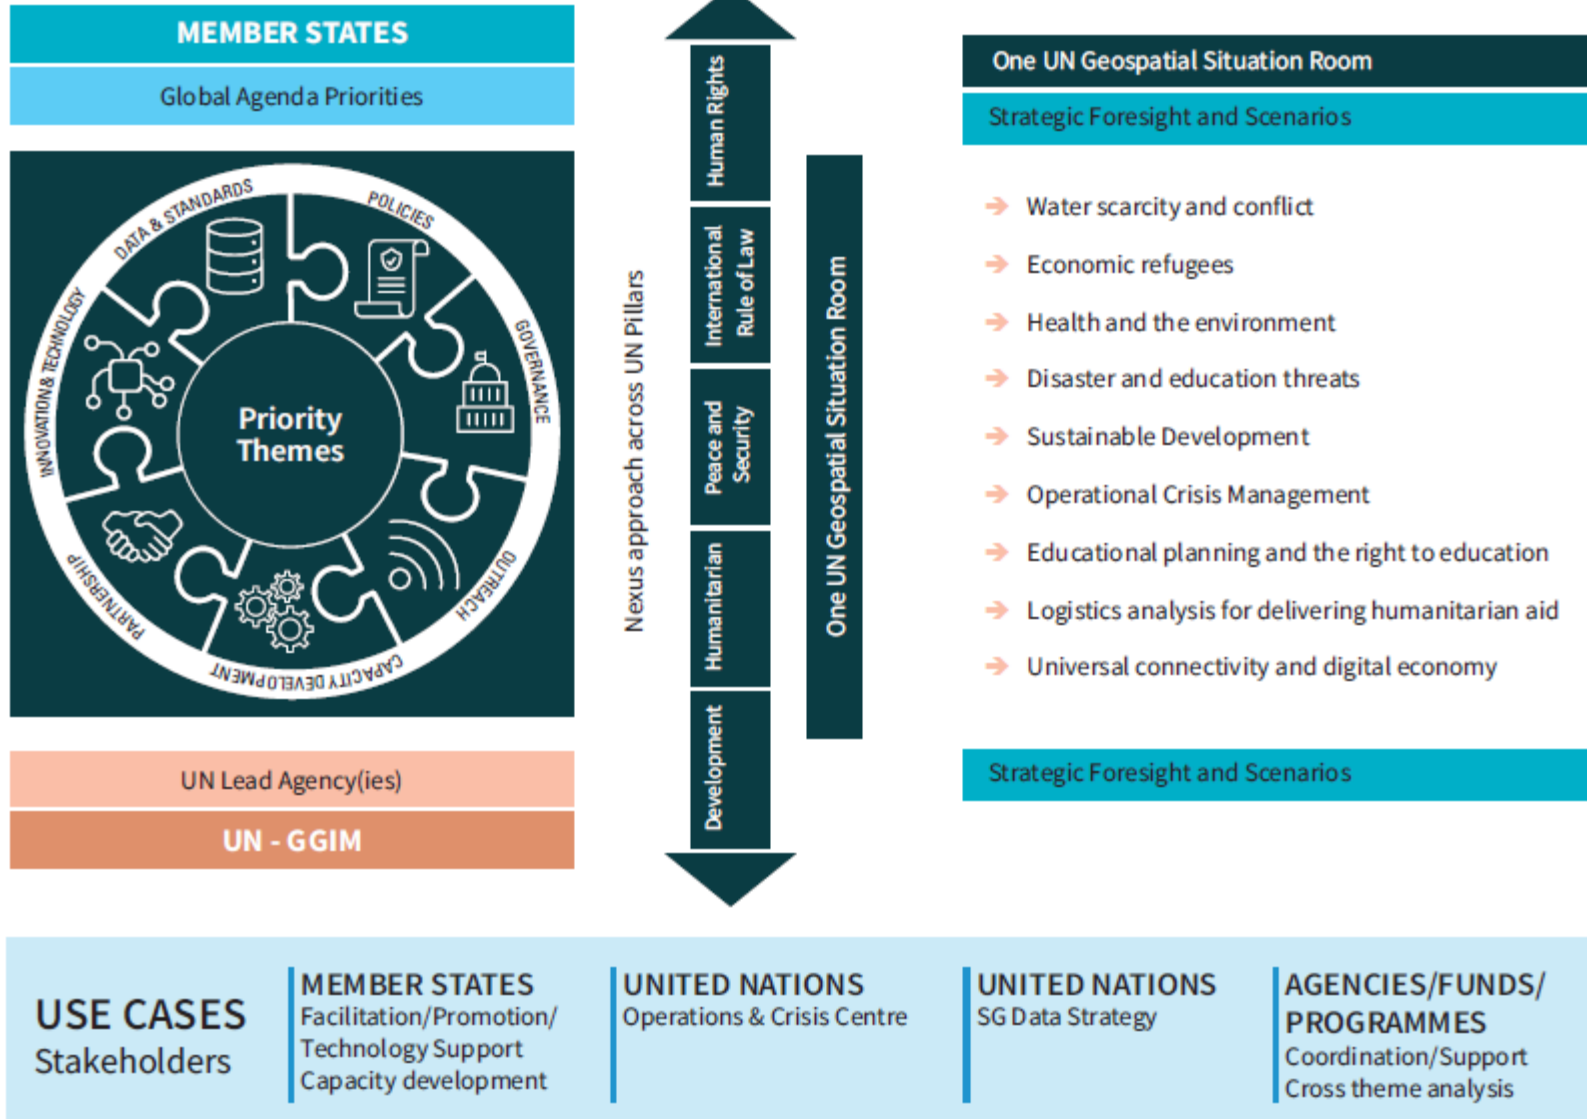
MEMBER STATES

Global Agenda Priorities

DATA & STANDARDS

POLICIES

GOVERNANCE

OUTREACH

CAPACITY DEVELOPMENT

PARTNERSHIP

INNOVATION & TECHNOLOGY

Priority Themes

UN Lead Agency(ies)

UN - GGIM

Human Rights

International Rule of Law

Peace and Security

Humanitarian

Development

Nexus approach across UN Pillars

One UN Geospatial Situation Room

One UN Geospatial Situation Room

Strategic Foresight and Scenarios

Water scarcity and conflict

Economic refugees

Health and the environment

Disaster and education threats

Sustainable Development

Operational Crisis Management

Educational planning and the right to education

Logistics analysis for delivering humanitarian aid

Universal connectivity and digital economy

Strategic Foresight and Scenarios

USE CASES
Stakeholders

MEMBER STATES
Facilitation/Promotion/
Technology Support
Capacity development

UNITED NATIONS
Operations & Crisis Centre

UNITED NATIONS
SG Data Strategy

AGENCIES/FUNDS/ PROGRAMMES
Coordination/Support
Cross theme analysis